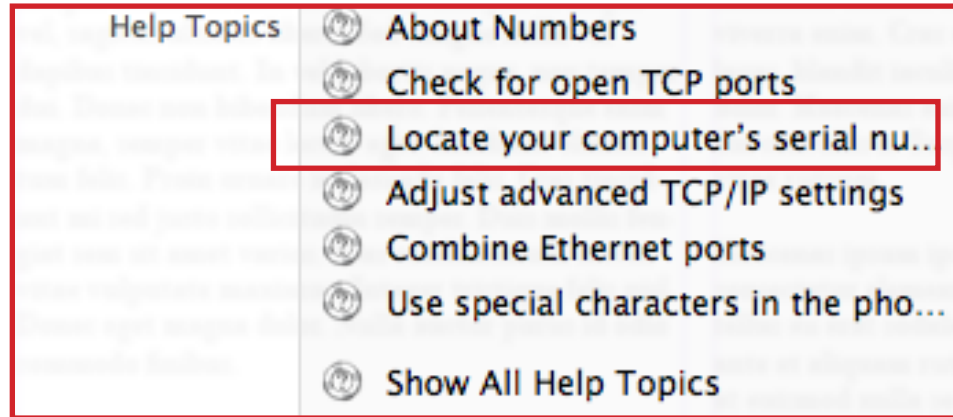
Help Topics

About Numbers

Check for open TCP ports

Locate your computer's serial nu...

Adjust advanced TCP/IP settings

Combine Ethernet ports

Use special characters in the pho...

Show All Help Topics